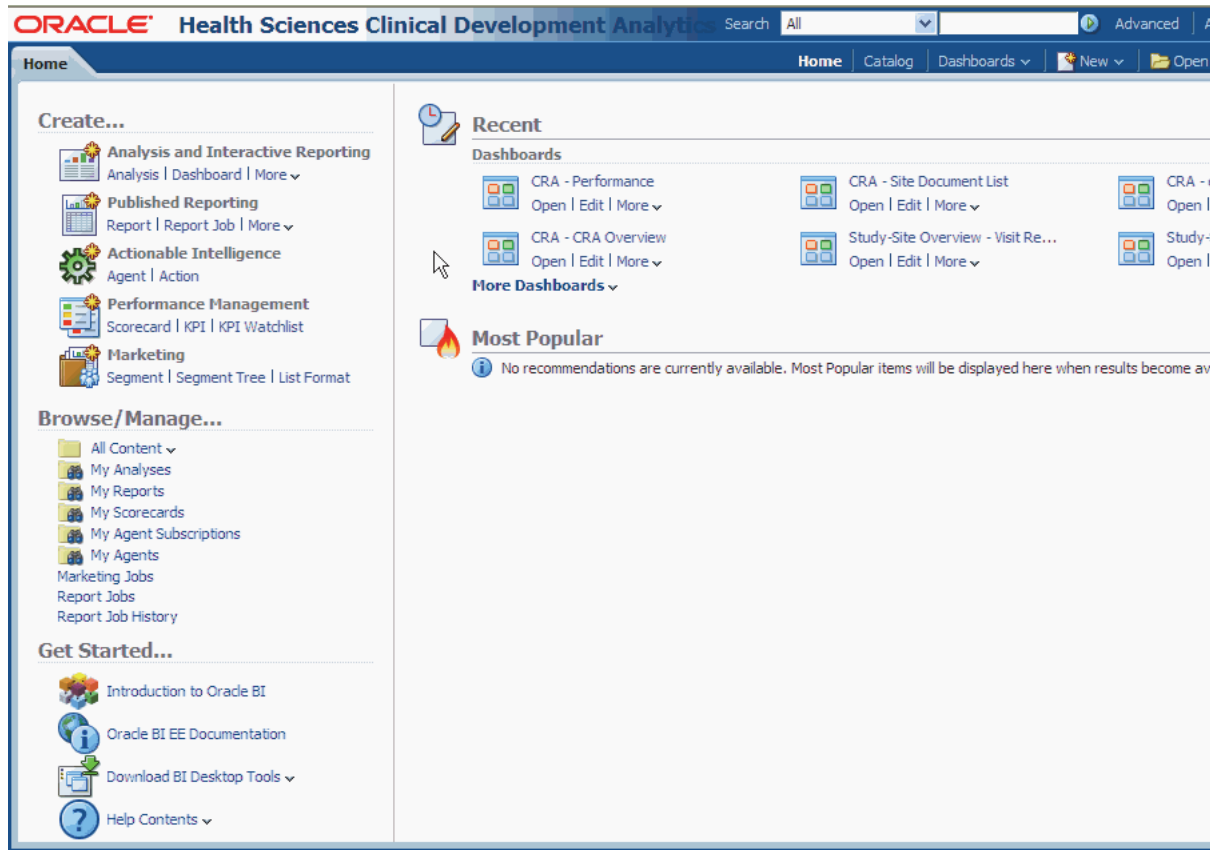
ORACLE Health Sciences Clinical Development Analytics Search All Advanced

Home

Home | Catalog | Dashboards | New | Open

Create...

Analysis and Interactive Reporting
Analysis | Dashboard | More

Published Reporting
Report | Report Job | More

Actionable Intelligence
Agent | Action

Performance Management
Scorecard | KPI | KPI Watchlist

Marketing
Segment | Segment Tree | List Format

Browse/Manage...

All Content
My Analyses
My Reports
My Scorecards
My Agent Subscriptions
My Agents
Marketing Jobs
Report Jobs
Report Job History

Get Started...

Introduction to Oracle BI
Oracle BI EE Documentation
Download BI Desktop Tools
Help Contents

Recent

Dashboards

CRA - Performance
Open | Edit | More

CRA - Site Document List
Open | Edit | More

CRA - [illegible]
Open | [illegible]

CRA - CRA Overview
Open | Edit | More

Study-Site Overview - Visit Re...
Open | Edit | More

Study-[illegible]
Open | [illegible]

More Dashboards

Most Popular

No recommendations are currently available. Most Popular items will be displayed here when results become av